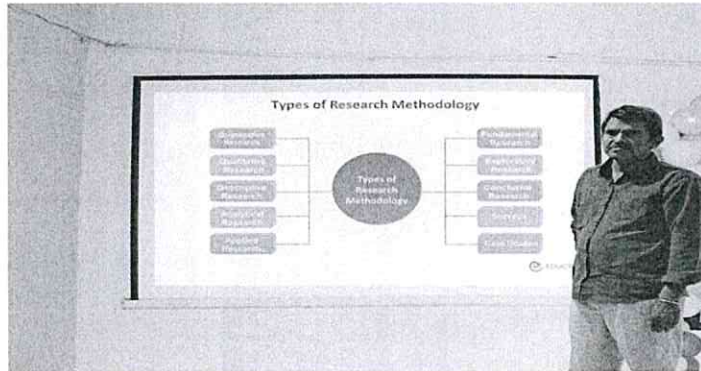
Types of Research Methodology

Quantitative Research

Qualitative Research

Descriptive Research

Analytical Research

Applied Research

Types of Research Methodology

Fundamental Research

Exploratory Research

Conclusive Research

Surveys

Case Studies

EDUCBA